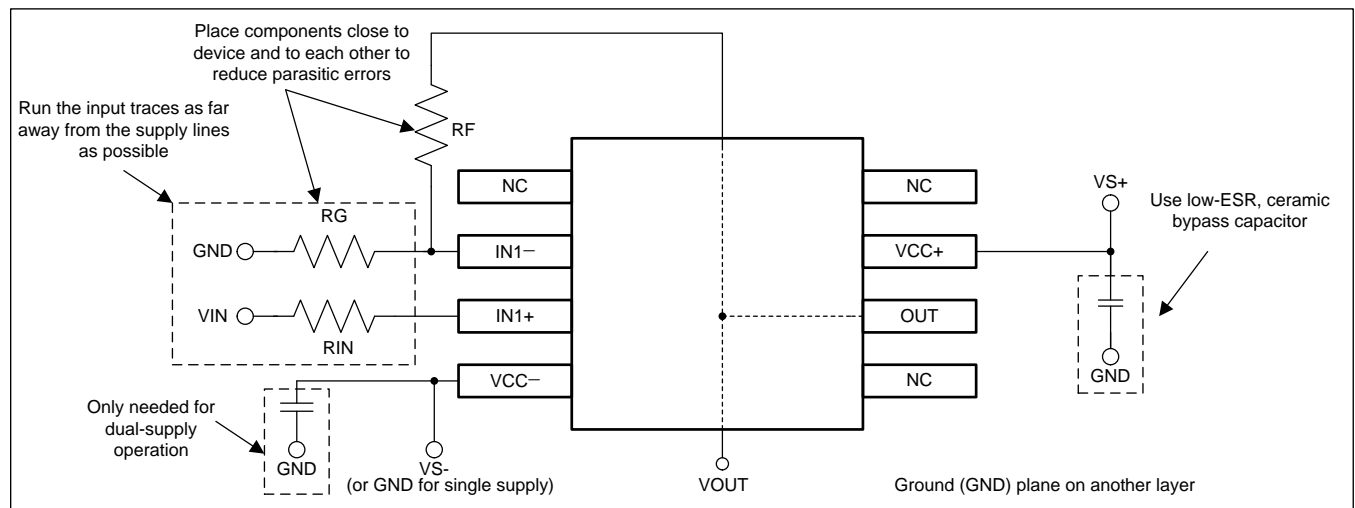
Place components close to device and to each other to reduce parasitic errors

Run the input traces as far away from the supply lines as possible

RF

NC

NC

VS+

Use low-ESR, ceramic bypass capacitor

RG

GND

IN1−

VCC+

VIN

IN1+

OUT

RIN

VCC−

NC

GND

Only needed for dual-supply operation

GND

VS-
(or GND for single supply)

VOUT

Ground (GND) plane on another layer